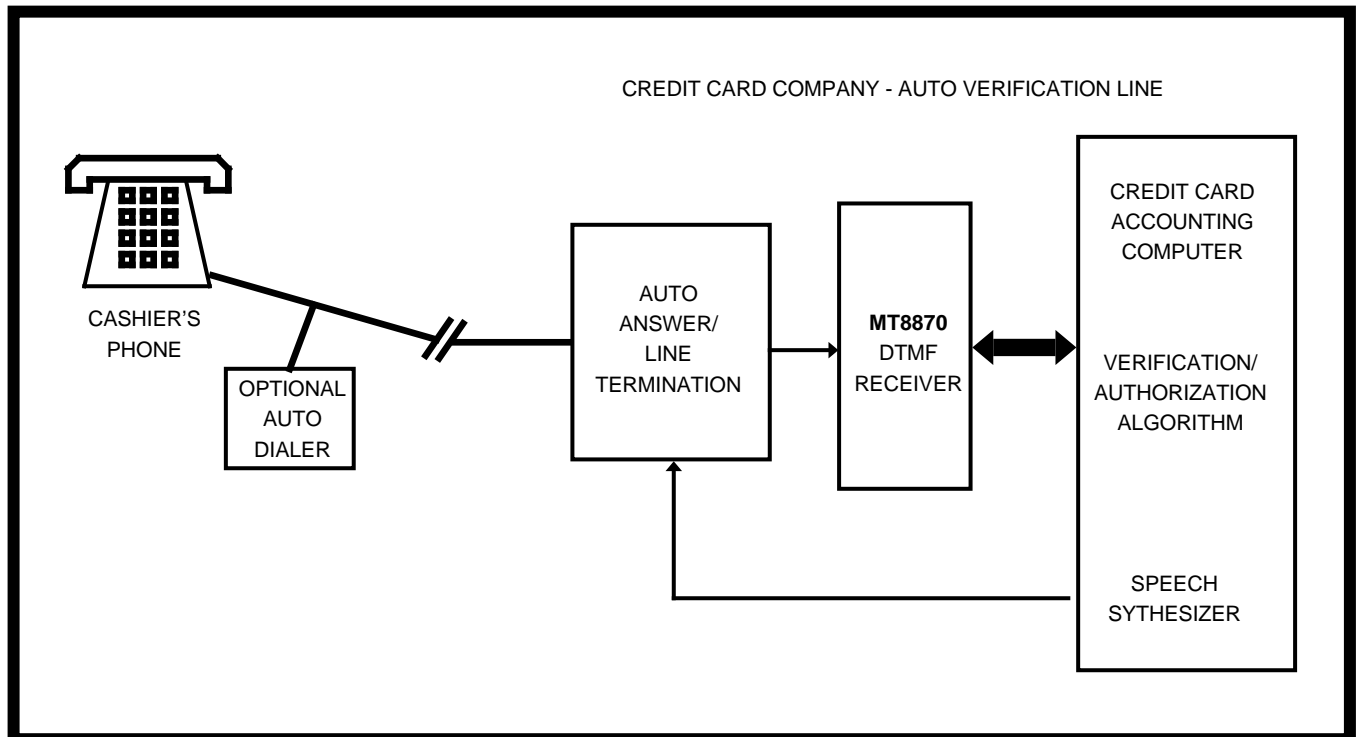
CREDIT CARD COMPANY - AUTO VERIFICATION LINE

CASHIER'S PHONE

OPTIONAL AUTO DIALER

AUTO ANSWER/ LINE TERMINATION

MT8870 DTMF RECEIVER

CREDIT CARD ACCOUNTING COMPUTER

VERIFICATION/ AUTHORIZATION ALGORITHM

SPEECH SYTHESIZER